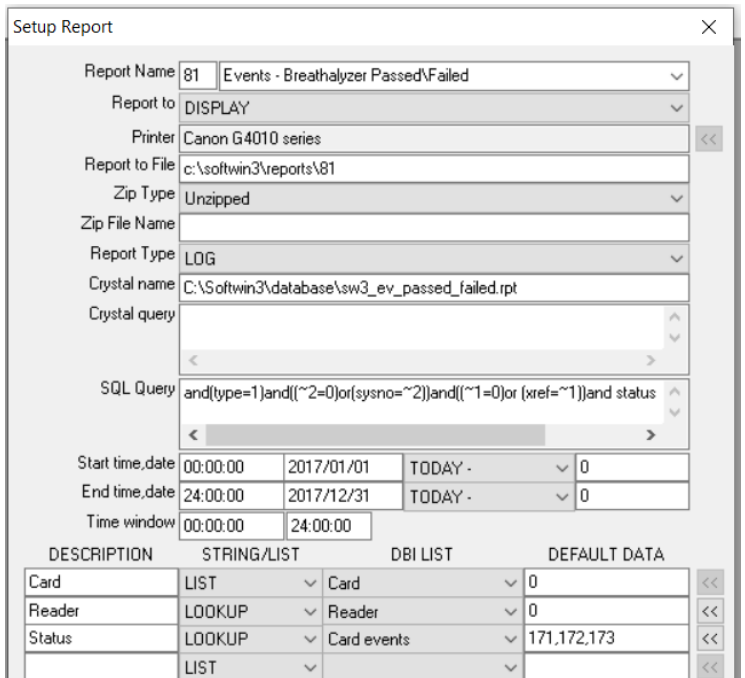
Setup Report

Report Name 81 Events - Breathalyzer Passed\Failed

Report to DISPLAY

Printer Canon G4010 series <<

Report to File c:\softwin3\reports\81

Zip Type Unzipped

Zip File Name

Report Type LOG

Crystal name C:\Softwin3\database\sw3_ev_passed_failed.rpt

Crystal query

SQL Query and(type=1)and((~2=0)or(sysno=~2))and((~1=0)or (xref=~1))and status

Start time,date 00:00:00 2017/01/01 TODAY - 0

End time,date 24:00:00 2017/12/31 TODAY - 0

Time window 00:00:00 24:00:00

| DESCRIPTION | STRING/LIST | DBI LIST | DEFAULT DATA | |
|---|---|---|---|---|
| Card | LIST | Card | 0 | << |
| Reader | LOOKUP | Reader | 0 | << |
| Status | LOOKUP | Card events | 171,172,173 | << |
| | LIST | | | << |